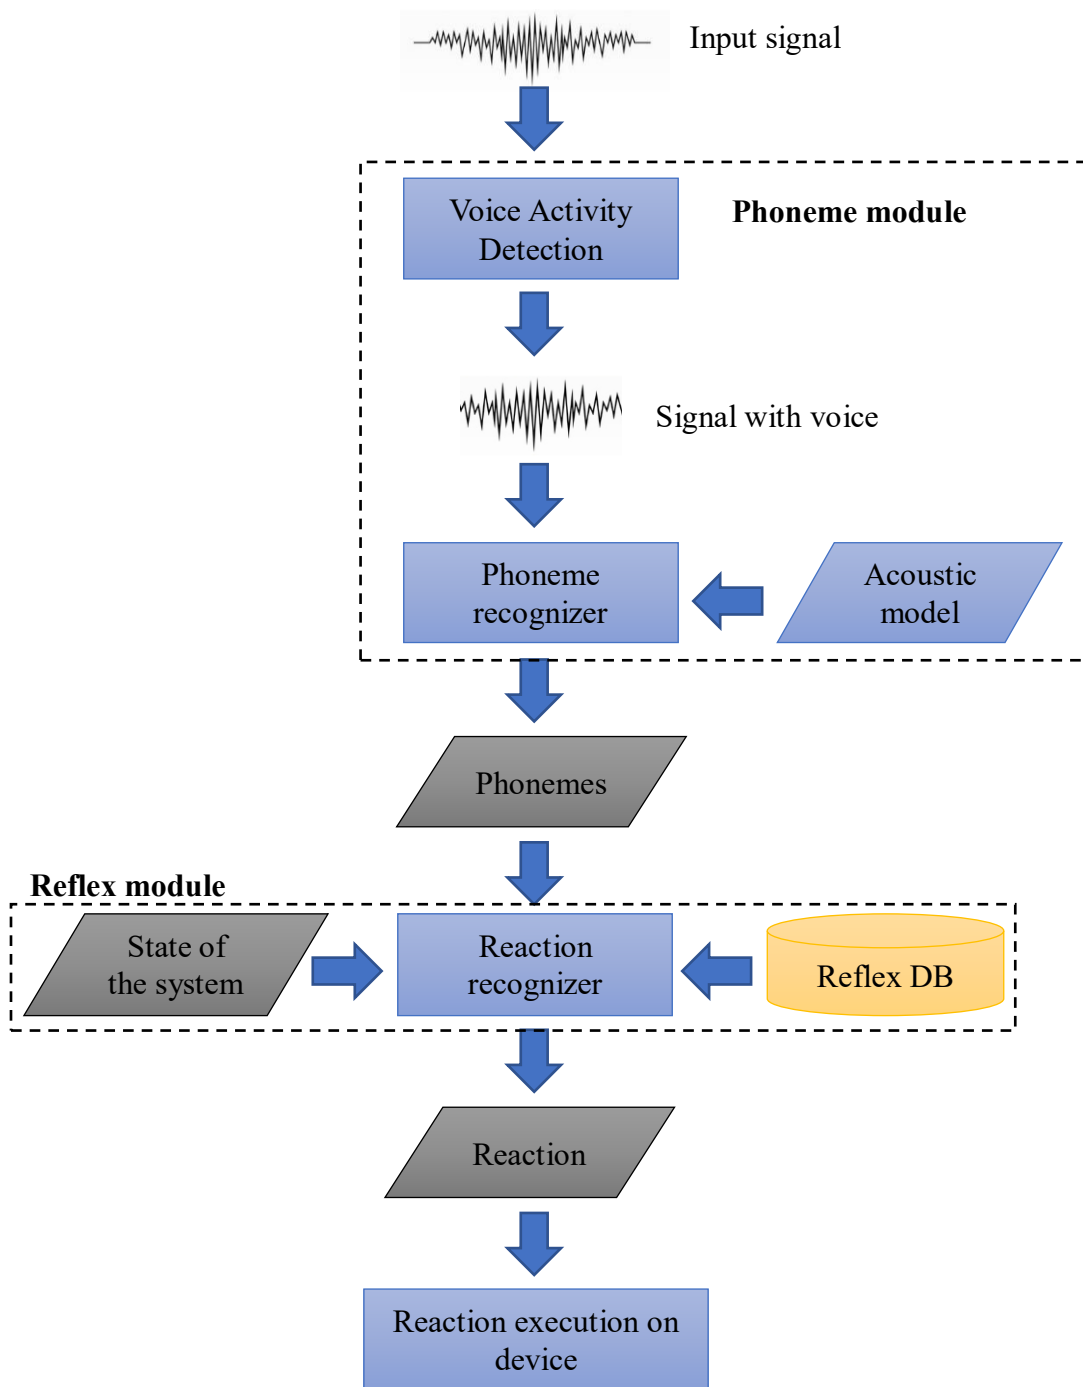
Input signal

Voice Activity Detection

Phoneme module

Signal with voice

Phoneme recognizer

Acoustic model

Phonemes

Reflex module

State of the system

Reaction recognizer

Reflex DB

Reaction

Reaction execution on device